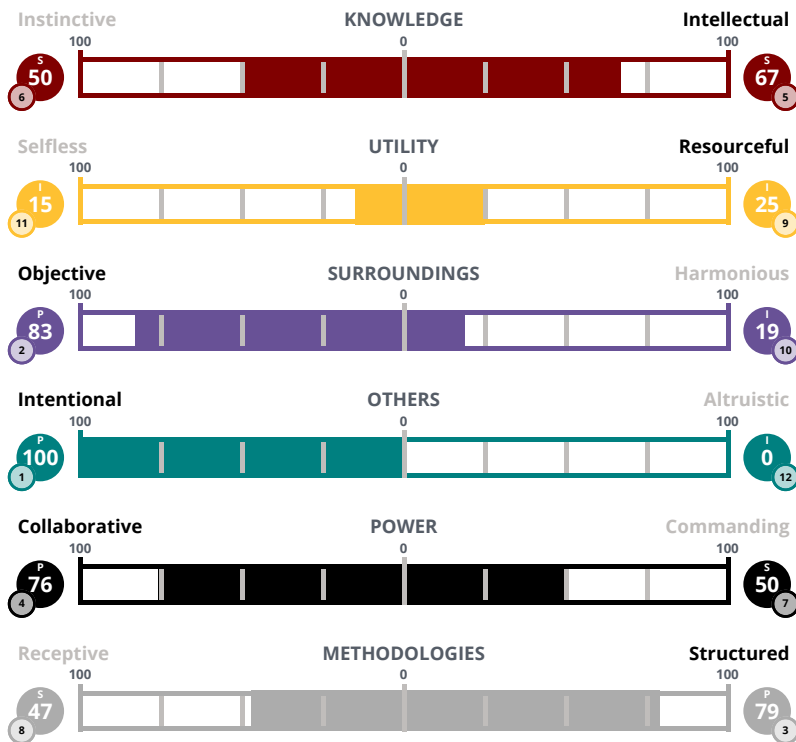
Instinctive KNOWLEDGE Intellectual
100 0 100
S 50 6
S 67 5

Selfless UTILITY Resourceful
100 0 100
I 15 11
I 25 9

Objective SURROUNDINGS Harmonious
100 0 100
P 83 2
I 19 10

Intentional OTHERS Altruistic
100 0 100
P 100 1
I 0 12

Collaborative POWER Commanding
100 0 100
P 76 4
S 50 7

Receptive METHODOLOGIES Structured
100 0 100
S 47 8
P 79 3